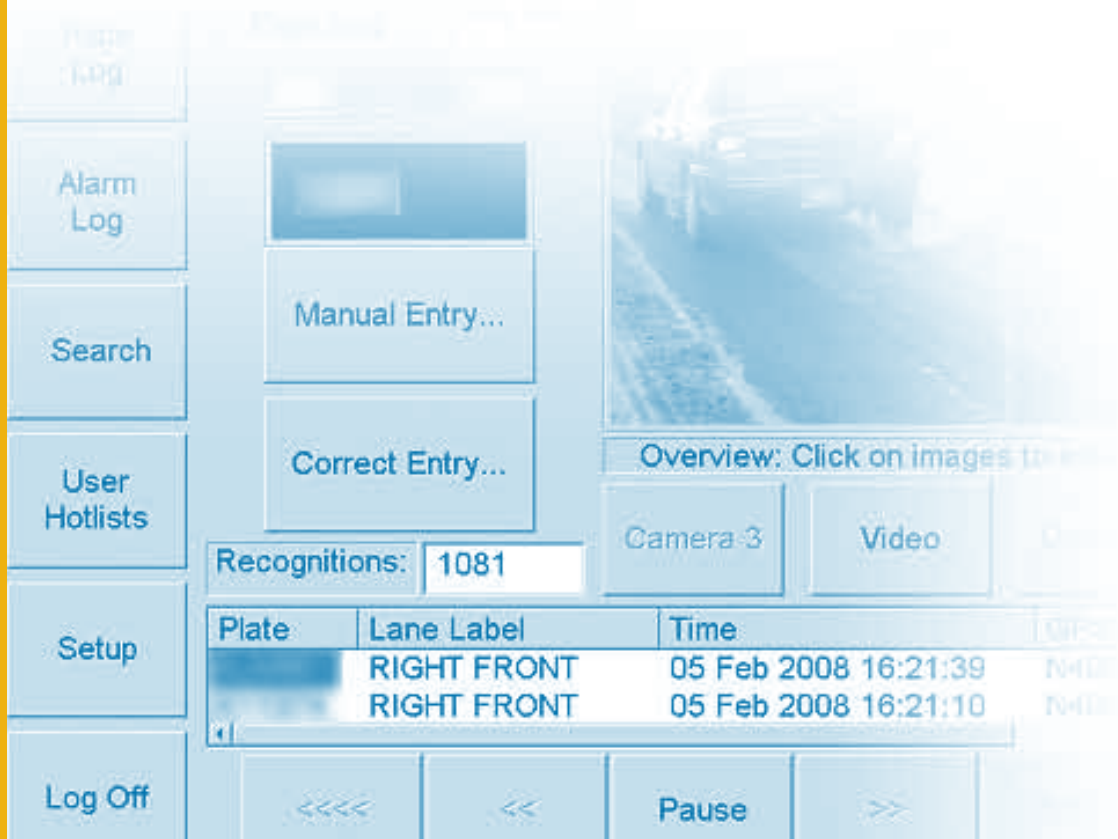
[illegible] Log

Alarm Log

Search

User Hotlists

Setup

Log Off

Manual Entry...

Correct Entry...

Overview: Click on images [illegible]

Camera 3

Video

Recognitions: 1081

| Plate | Lane Label | Time | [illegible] |
|---|---|---|---|
| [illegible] | RIGHT FRONT | 05 Feb 2008 16:21:39 | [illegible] |
| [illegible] | RIGHT FRONT | 05 Feb 2008 16:21:10 | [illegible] |

<<<<

<<

Pause

>>